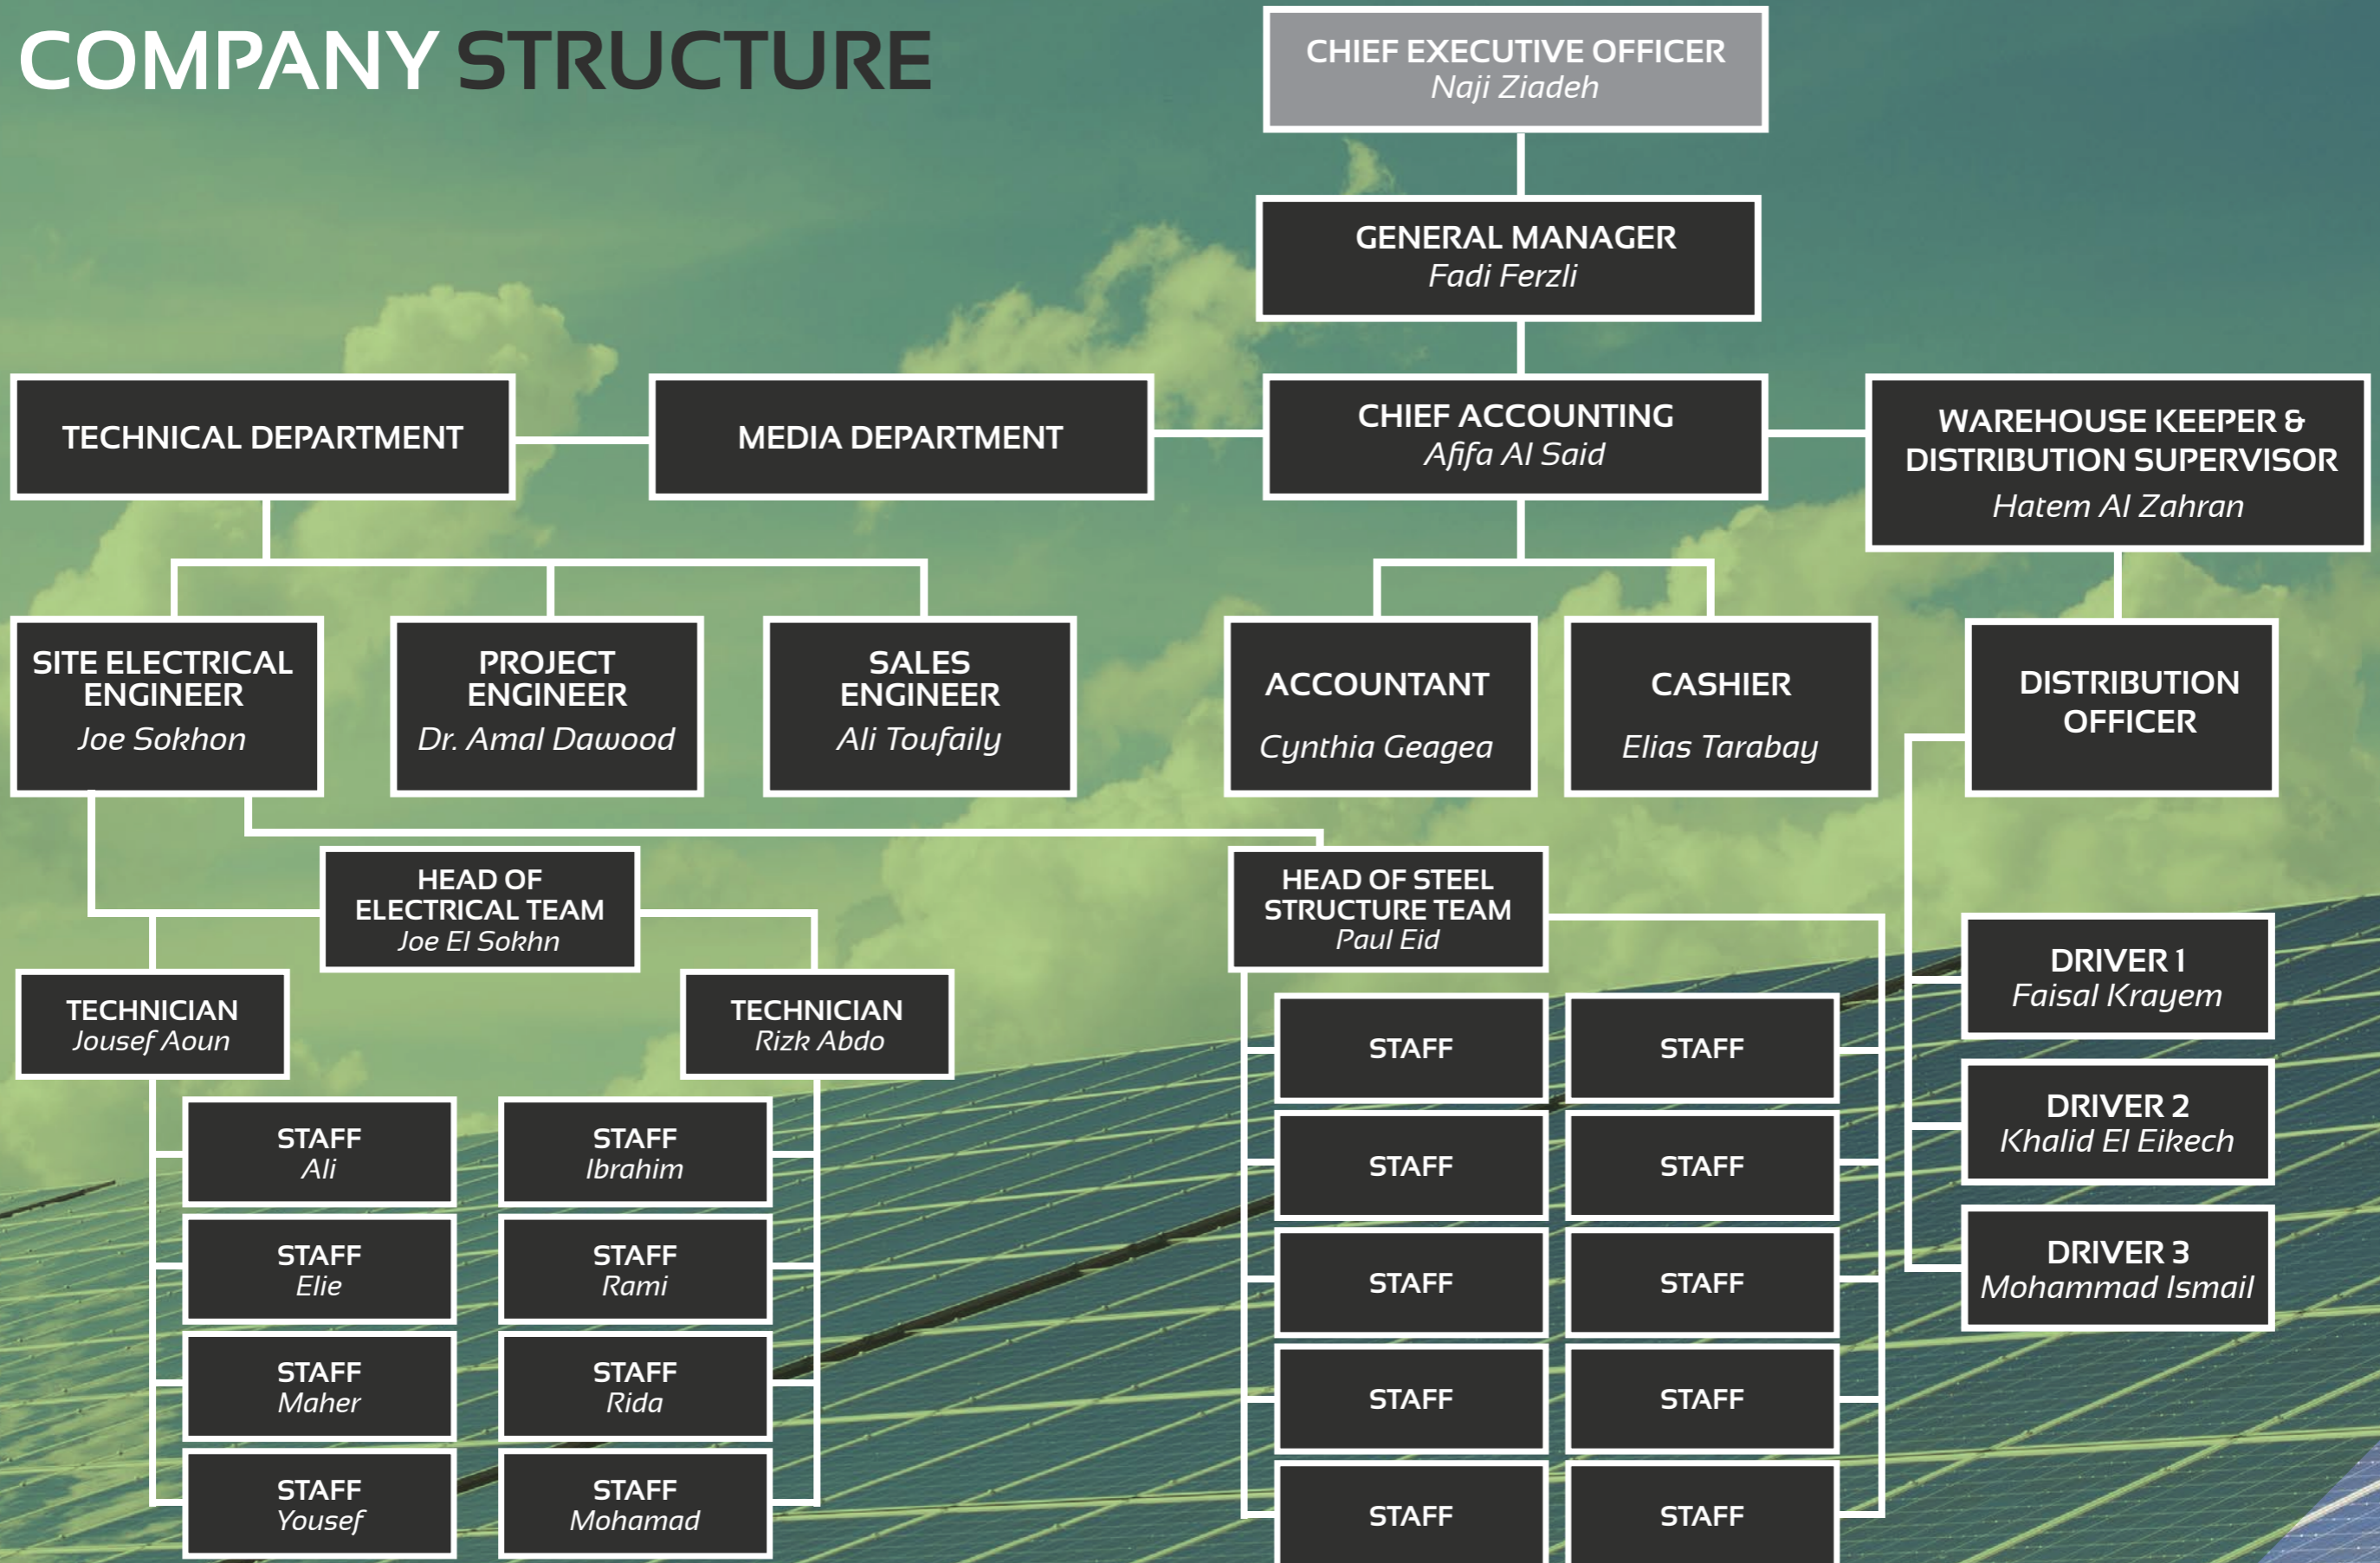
COMPANY STRUCTURE

CHIEF EXECUTIVE OFFICER
Naji Ziadeh

GENERAL MANAGER
Fadi Ferzli

TECHNICAL DEPARTMENT

MEDIA DEPARTMENT

CHIEF ACCOUNTING
Afifa Al Said

WAREHOUSE KEEPER & DISTRIBUTION SUPERVISOR
Hatem Al Zahran

SITE ELECTRICAL ENGINEER
Joe Sokhon

PROJECT ENGINEER
Dr. Amal Dawood

SALES ENGINEER
Ali Toufaily

ACCOUNTANT
Cynthia Geagea

CASHIER
Elias Tarabay

DISTRIBUTION OFFICER

HEAD OF ELECTRICAL TEAM
Joe El Sokhn

HEAD OF STEEL STRUCTURE TEAM
Paul Eid

TECHNICIAN
Jousef Aoun

TECHNICIAN
Rizk Abdo

DRIVER 1
Faisal Krayem

DRIVER 2
Khalid El Eikech

DRIVER 3
Mohammad Ismail

STAFF
Ali

STAFF
Elie

STAFF
Maher

STAFF
Yousef

STAFF
Ibrahim

STAFF
Rami

STAFF
Rida

STAFF
Mohamad

STAFF

STAFF

STAFF

STAFF

STAFF

STAFF

STAFF

STAFF

STAFF

STAFF